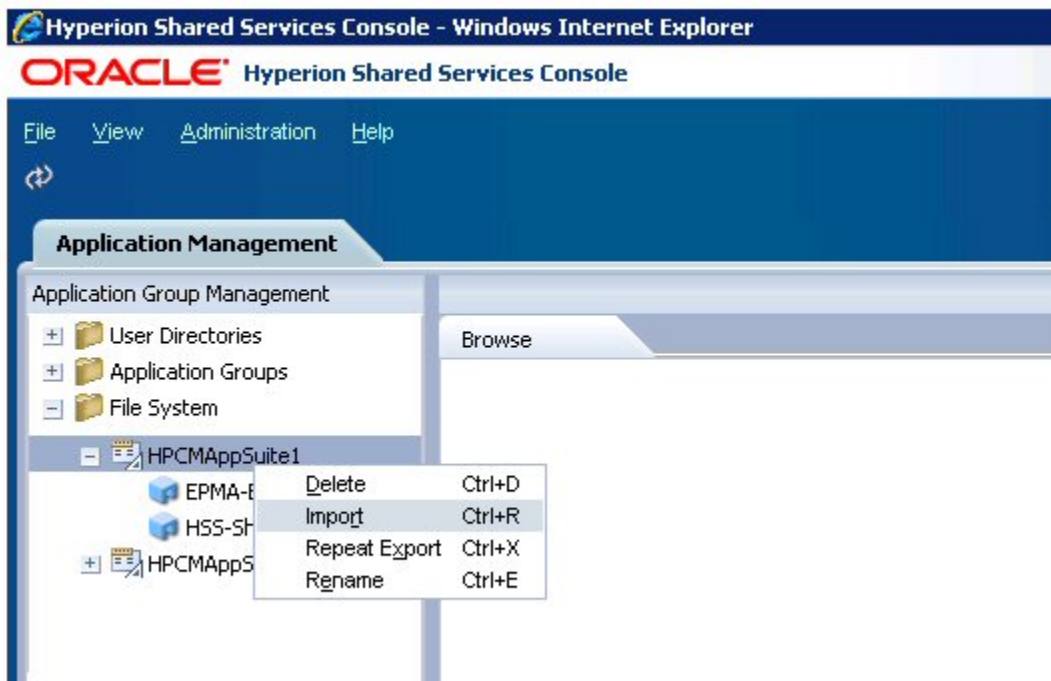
Hyperion Shared Services Console - Windows Internet Explorer

ORACLE Hyperion Shared Services Console

File View Administration Help

Application Management

Application Group Management

User Directories
Application Groups
File System
HPCMAppSuite1
EPMA-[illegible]
HSS-Sh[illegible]
HPCMAppS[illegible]

Delete Ctrl+D
Import Ctrl+R
Repeat Export Ctrl+X
Rename Ctrl+E

Browse